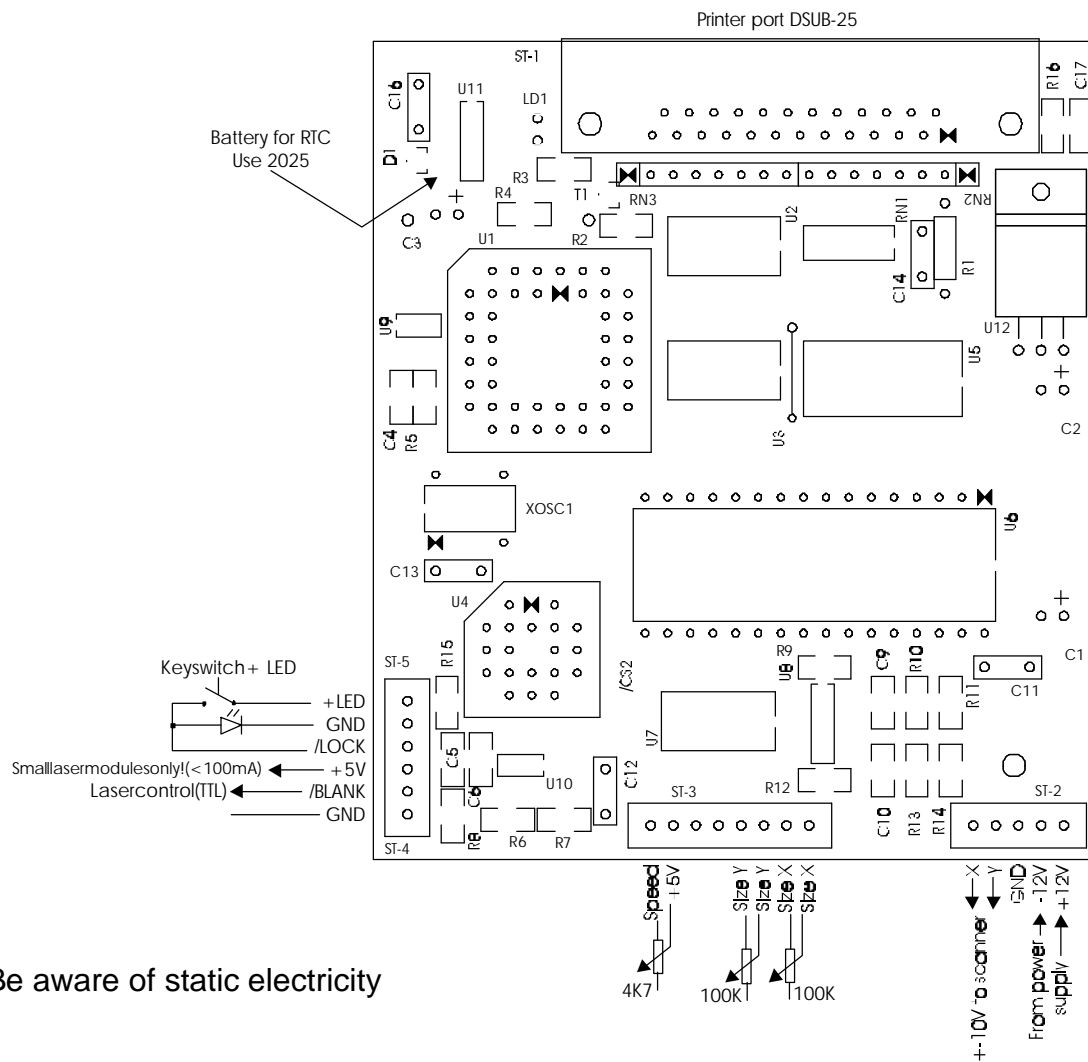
Printer port DSUB-25

ST-1
C16
U11
LD1
R16
C17
Battery for RTC
Use 2025
D1
+
R3
T1
RN3
R4
C3
U1
R2
U2
RN1
RN2
C14
R1
U9
U12
U5
+
C4
R5
U3
C2
XOSC1
U6
C13
U4
+
Keyswitch+ LED
ST-5
R15
R9
U8
C9
R10
C1
C11
/CS2
R11
+LED
GND
/LOCK
Smalllasermodulesonly!(<100mA)
+5V
Lasercontrol(TTL)
/BLANK
GND
C5
U7
C6
U10
C12
ST-3
R12
C10
R13
R14
ST-2
ST-4
R8
R6
R7
Speed
+5V
Size Y
Size Y
Size X
Size X
X
Y
GND
-12V
+12V
4K7
100K
100K
+-10V to scanner
From power supply
Be aware of static electricity